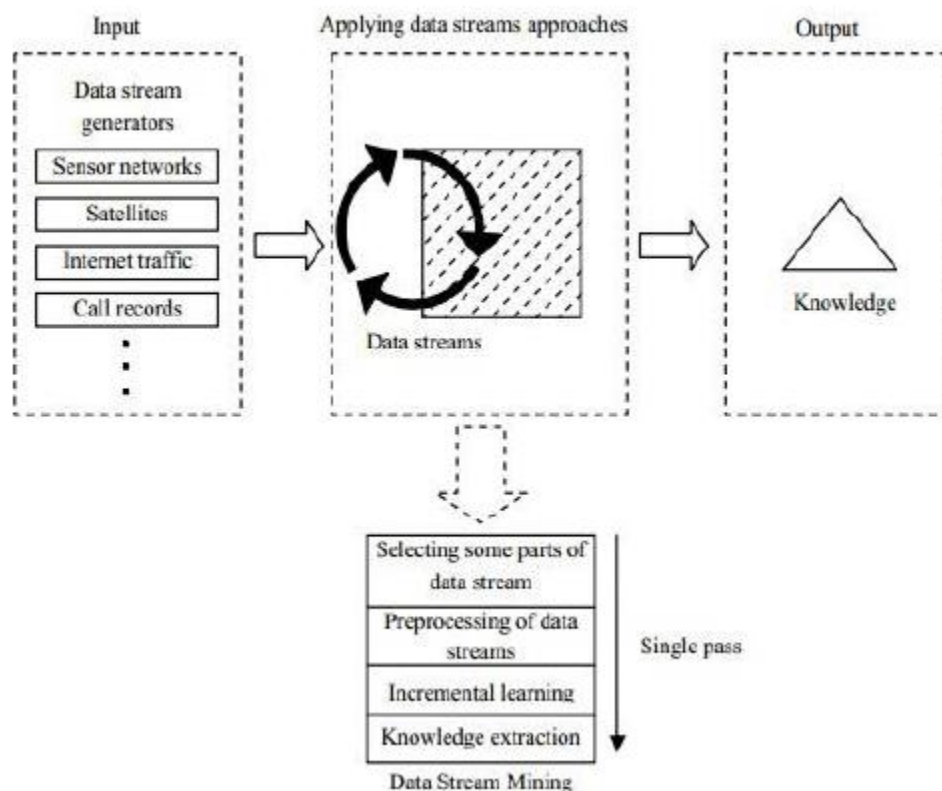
Input

Data stream generators

Sensor networks

Satellites

Internet traffic

Call records

⋮

Applying data streams approaches

Data streams

Output

Knowledge

Selecting some parts of data stream

Preprocessing of data streams

Incremental learning

Knowledge extraction

Single pass

Data Stream Mining